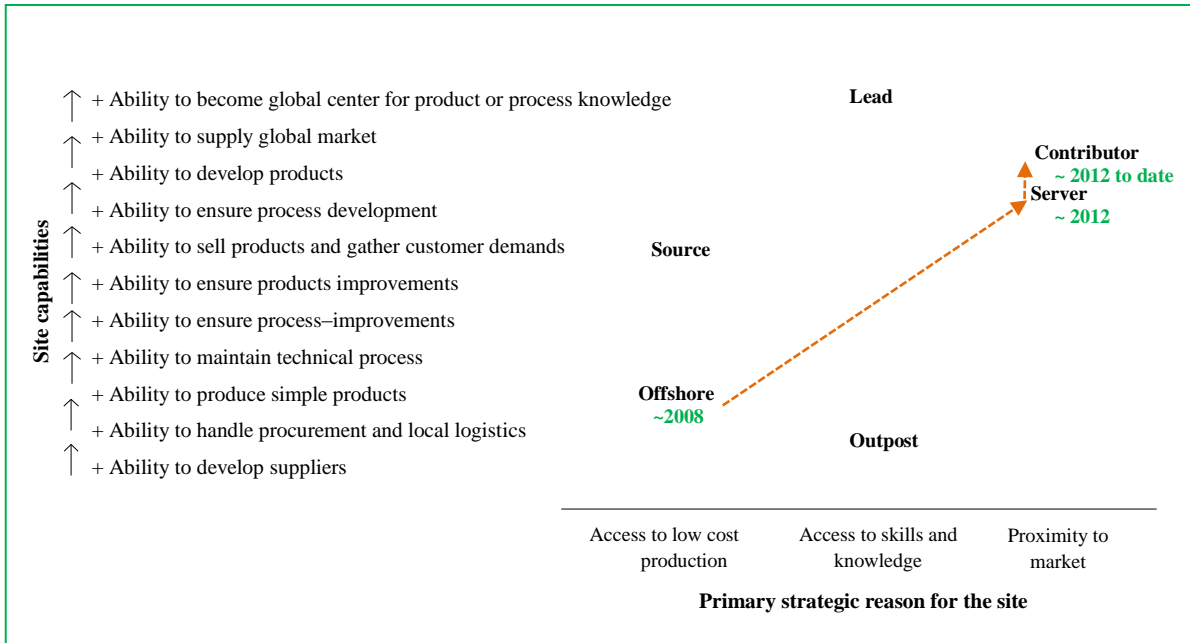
Site capabilities

+ Ability to become global center for product or process knowledge
+ Ability to supply global market
+ Ability to develop products
+ Ability to ensure process development
+ Ability to sell products and gather customer demands
+ Ability to ensure products improvements
+ Ability to ensure process–improvements
+ Ability to maintain technical process
+ Ability to produce simple products
+ Ability to handle procurement and local logistics
+ Ability to develop suppliers

Lead

Contributor
~ 2012 to date

Server
~ 2012

Source

Offshore
~2008

Outpost

Access to low cost production

Access to skills and knowledge

Proximity to market

Primary strategic reason for the site